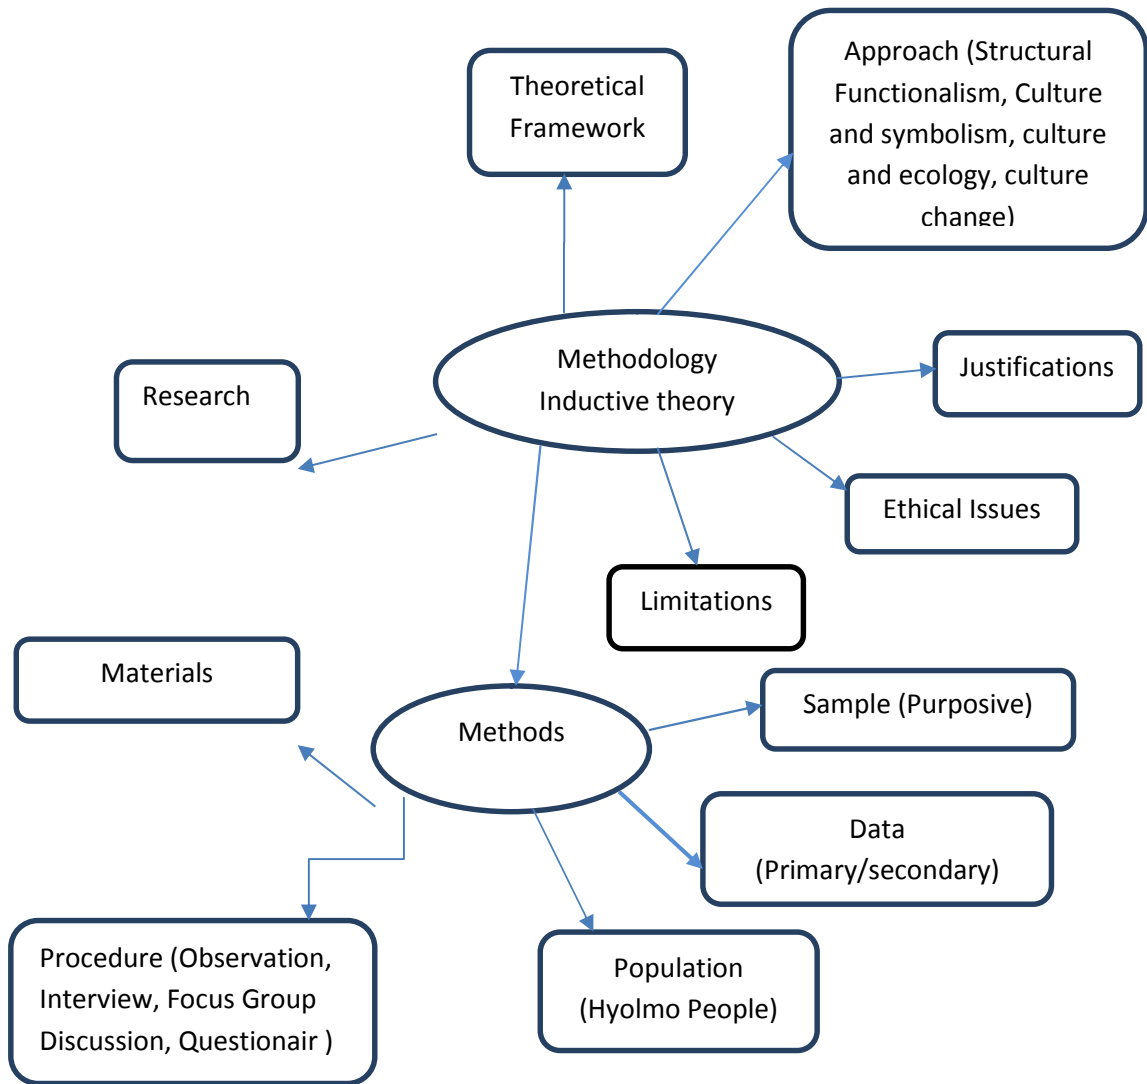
Theoretical Framework

Approach (Structural Functionalism, Culture and symbolism, culture and ecology, culture change)

Research

Methodology Inductive theory

Justifications

Ethical Issues

Limitations

Materials

Methods

Sample (Purposive)

Data (Primary/secondary)

Procedure (Observation, Interview, Focus Group Discussion, Questionair )

Population (Hyolmo People)